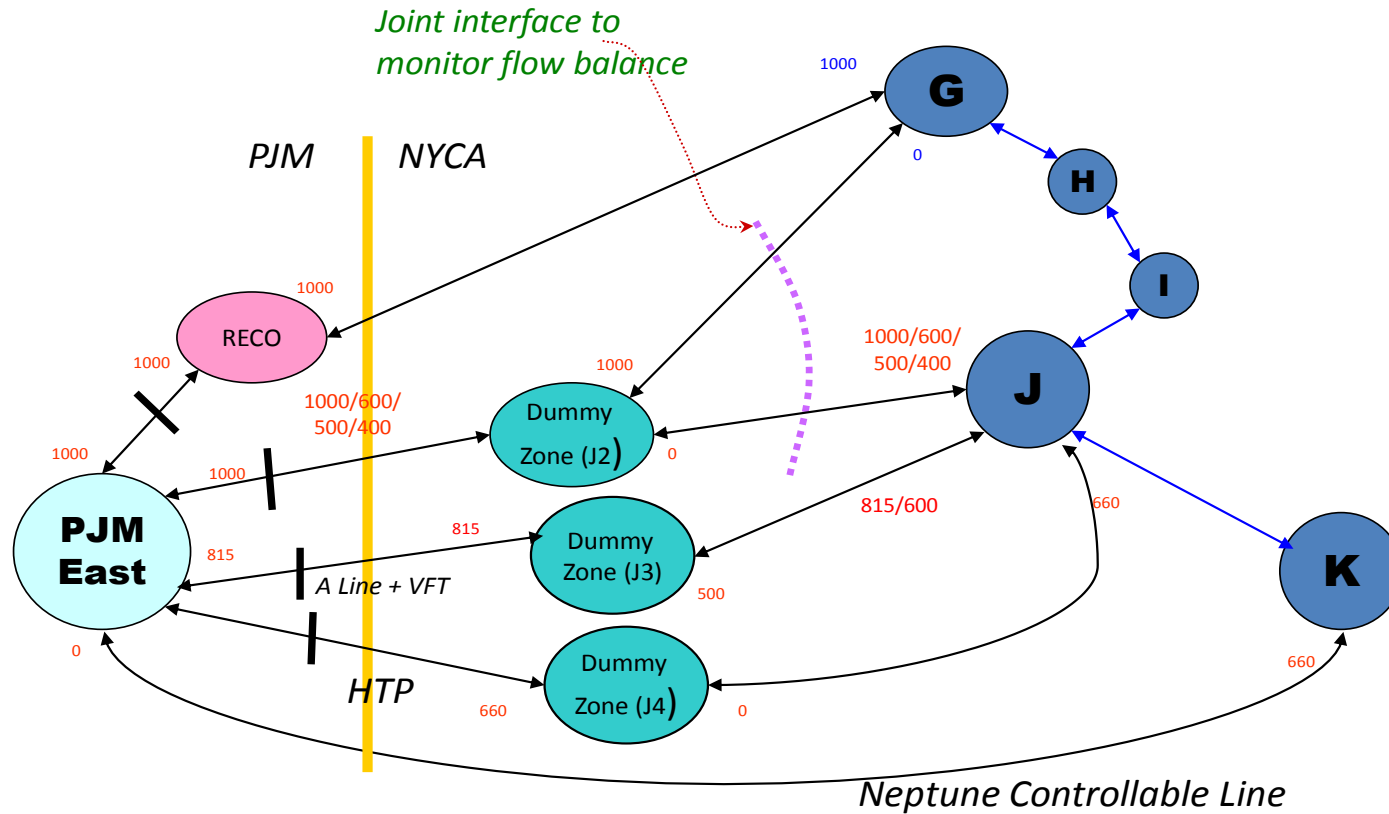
Joint interface to monitor flow balance

1000

G

0

H

I

PJM

NYCA

1000

RECO

1000

1000

1000/600/ 500/400

J

1000/600/ 500/400

Dummy Zone (J2)

0

1000

PJM East

1000

815/600

660

815

815

Dummy Zone (J3)

A Line + VFT

500

K

0

Dummy Zone (J4)

660

HTP

660

0

Neptune Controllable Line